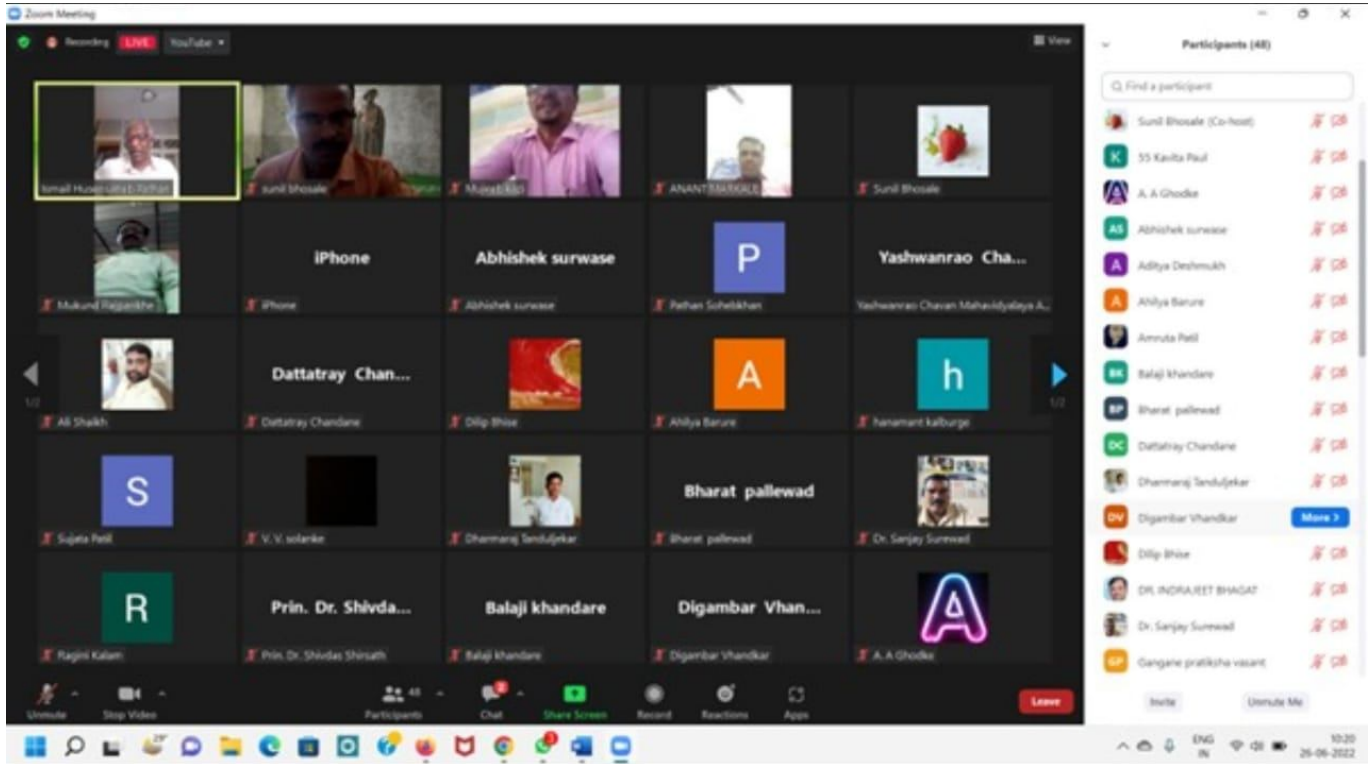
Zoom Meeting

Recording LIVE YouTube

View

Ismail Husensaheb Pathan
sunil bhosale
Murali Rao
ANANT MARKALE
Sunil Bhosale

Mukund Rajpankhe
iPhone
iPhone
Abhishek surwase
Abhishek surwase
P
Pathan Sohelkhan
Yashwanrao Cha...
Yashwanrao Chavan Mahavidyalaya A...

Ali Shaikh
Dattatray Chan...
Dattatray Chandane
Dilip Bhise
A
Ahilya Barure
h
hanamant kalburge

1/2

1/2

S
Sujata Patil
V. V. solanke
Dharmaraj Tanduljekar
Bharat pallewad
Bharat pallewad
Dr. Sanjay Surwad

R
Ragini Kalam
Prin. Dr. Shivda...
Prin. Dr. Shivdas Shirsath
Balaji khandare
Balaji khandare
Digambar Vhan...
Digambar Vhandkar
A A Ghodke

Unmute
Stop Video
Participants 48
Chat
Share Screen
Record
Reactions
Apps
Leave

Participants (48)

Find a participant

Sunil Bhosale (Co-host)
K SS Kavita Paul
A. A Ghodke
AS Abhishek surwase
A Aditya Deshmukh
A Ahilya Barure
Amruta Patil
BK Balaji khandare
BP Bharat pallewad
DC Dattatray Chandane
Dharmaraj Tanduljekar
DV Digambar Vhandkar More >
Dilip Bhise
DR. INDRAJEET BHAGAT
Dr. Sanjay Surwad
GP Gangane pratiksha vasant

Invite
Unmute Me

29°
ENG IN
10:20
26-06-2022